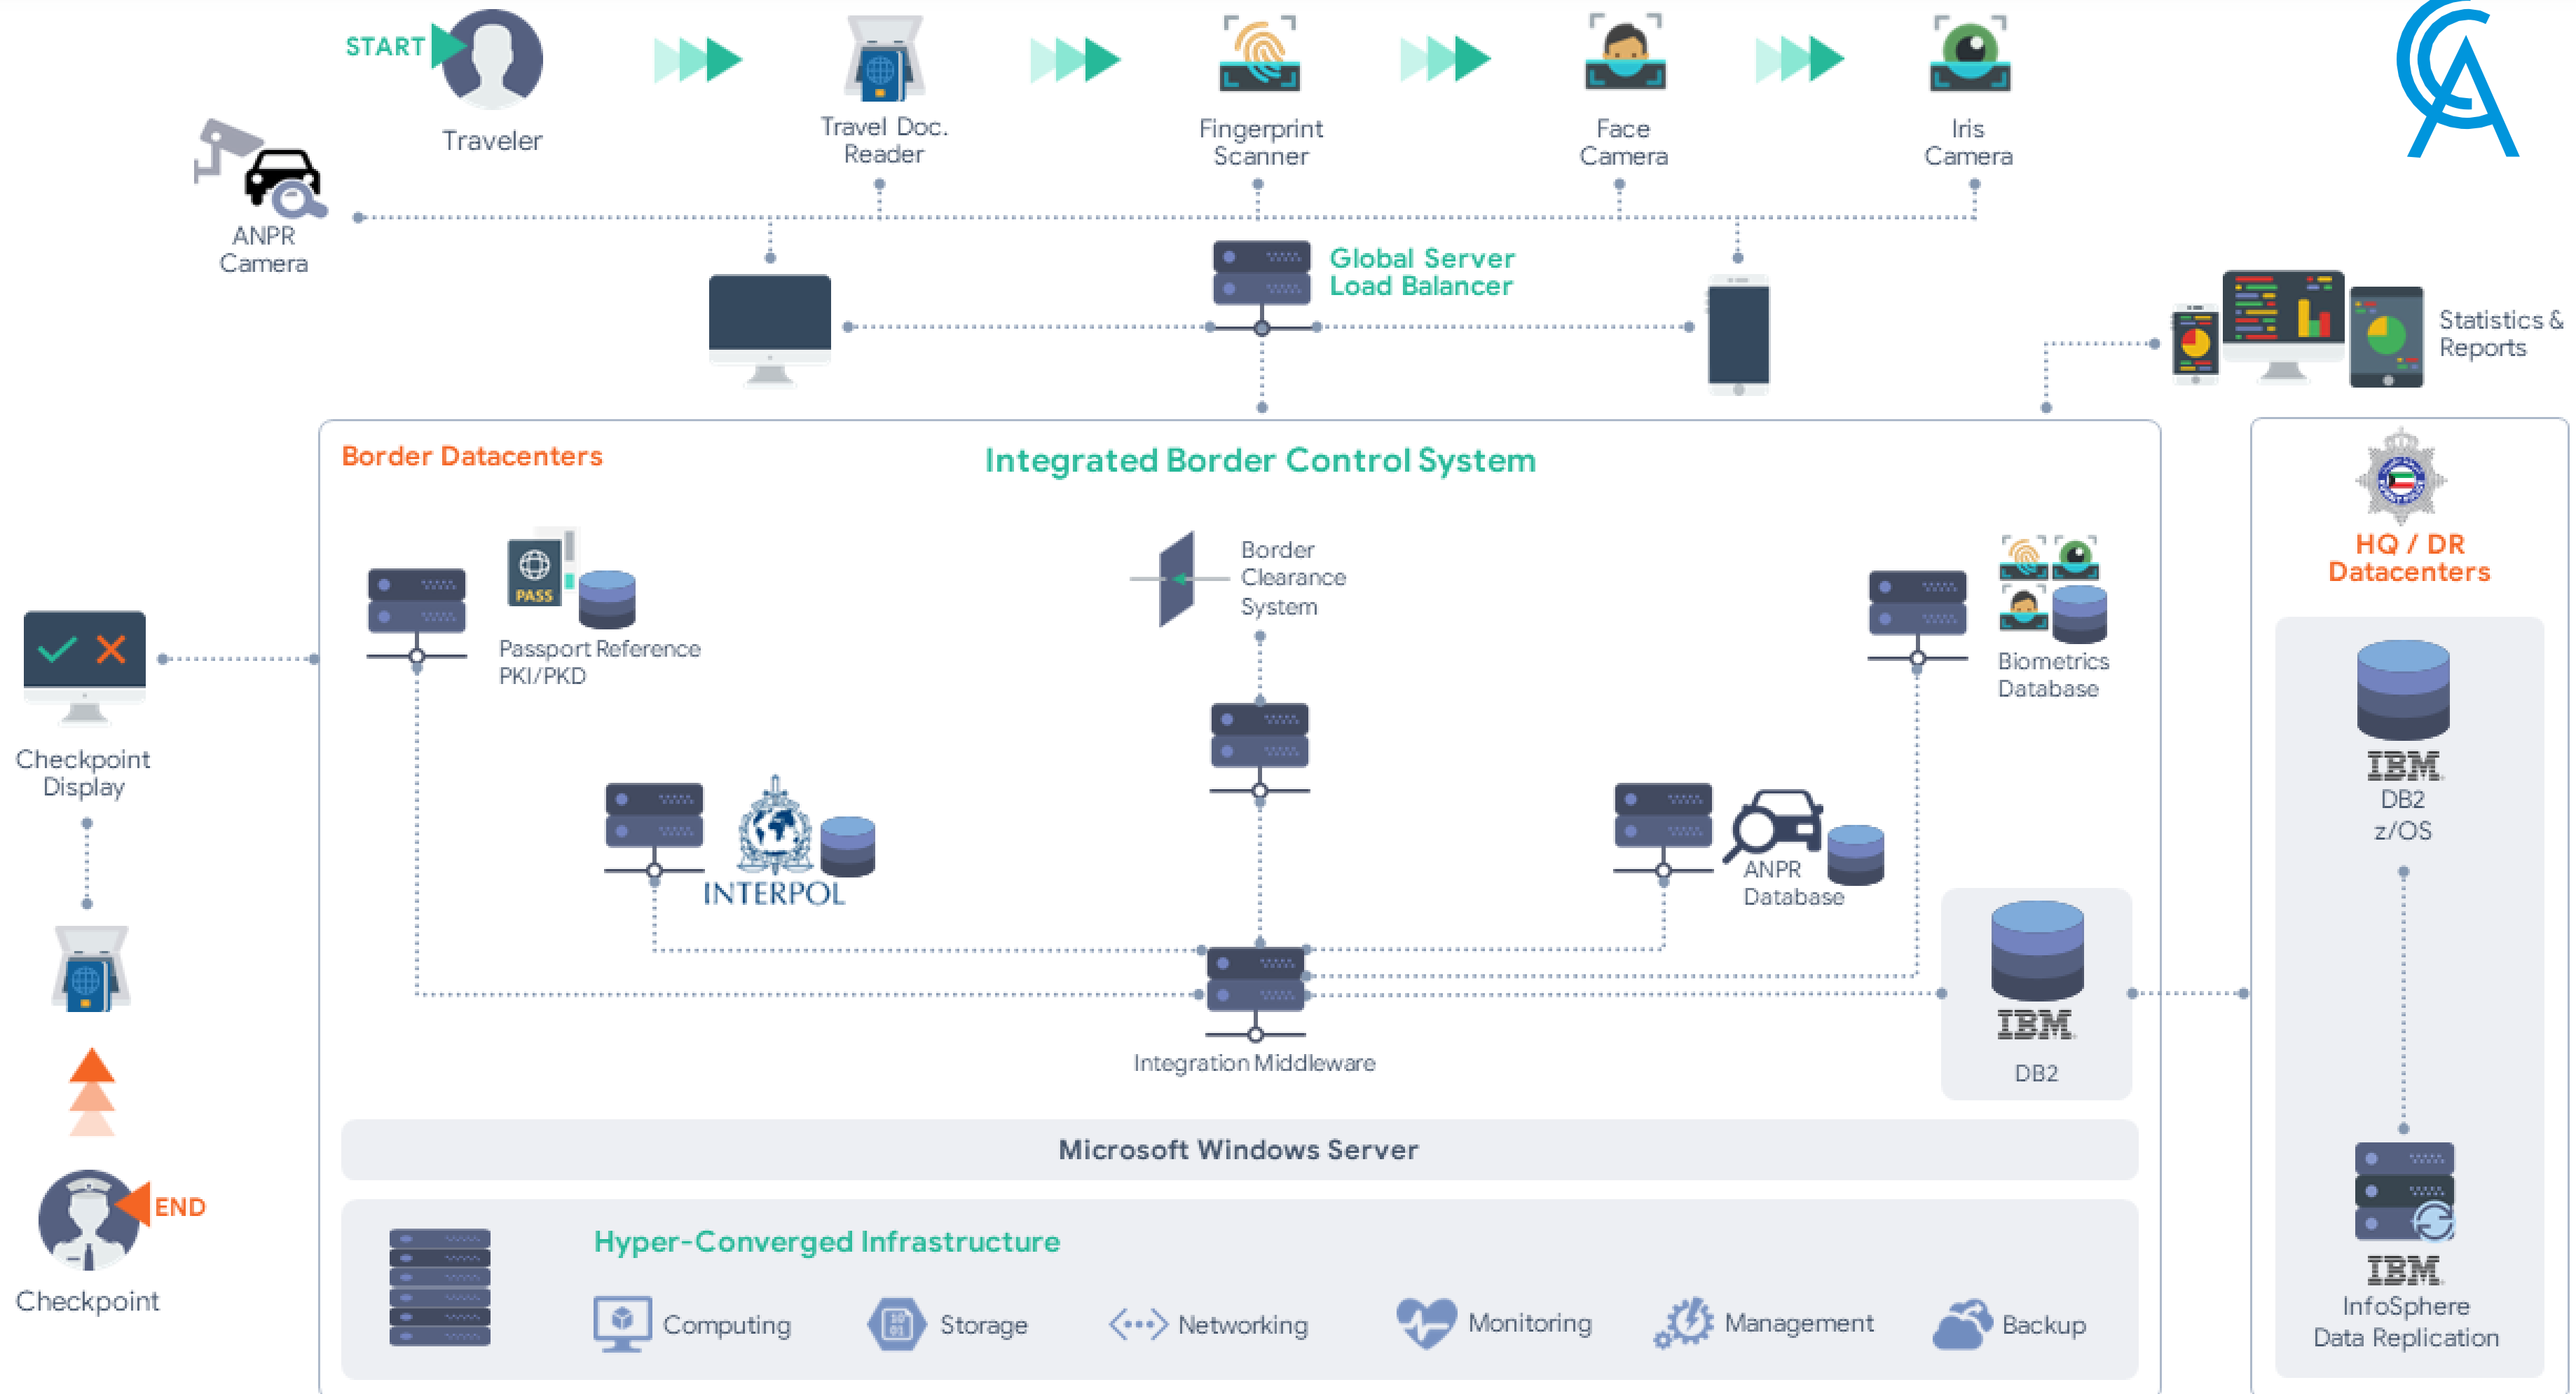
START

Traveler

Travel Doc. Reader

Fingerprint Scanner

Face Camera

Iris Camera

ANPR Camera

Global Server Load Balancer

Statistics & Reports

Border Datacenters

Integrated Border Control System

Passport Reference PKI/PKD

PASS

Border Clearance System

Biometrics Database

HQ / DR Datacenters

Checkpoint Display

INTERPOL

ANPR Database

IBM DB2 z/OS

IBM DB2

Integration Middleware

Microsoft Windows Server

Hyper-Converged Infrastructure

Computing Storage Networking Monitoring Management Backup

END

Checkpoint

IBM InfoSphere Data Replication